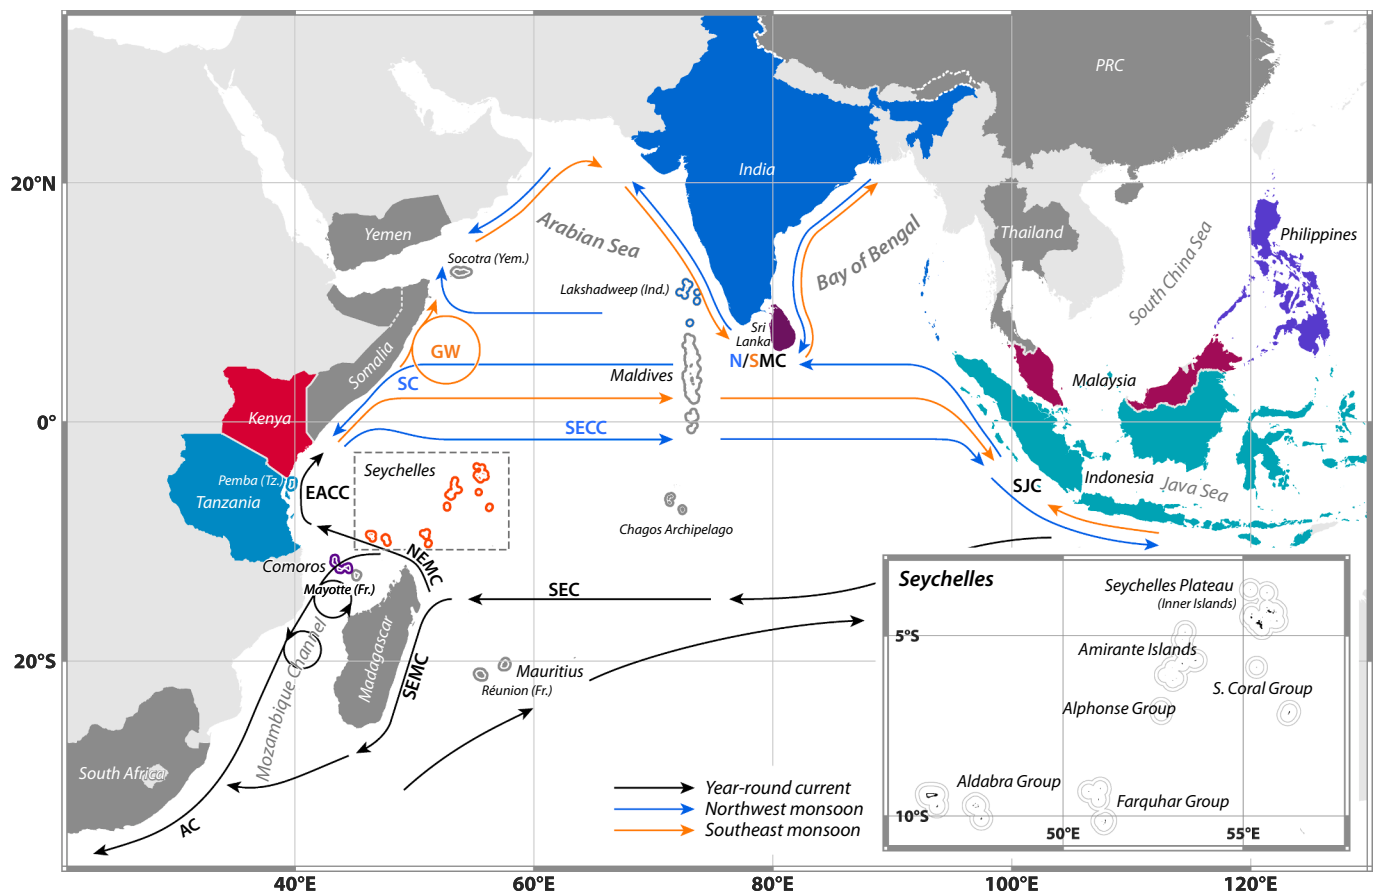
PRC
20°N
India
Arabian Sea
Yemen
Socotra (Yem.)
Bay of Bengal
Thailand
South China Sea
Philippines
Lakshadweep (Ind.)
Somalia
Sri Lanka
GW
N/SMC
SC
Maldives
Malaysia
Kenya
0°
SECC
Pemba (Tz.)
Seychelles
EACC
Tanzania
SJC
Indonesia
Java Sea
Chagos Archipelago
NEMC
Comoros
Mayotte (Fr.)
SEC
Seychelles
Seychelles Plateau
(Inner Islands)
5°S
Amirante Islands
S. Coral Group
Alphonse Group
20°S
Mozambique Channel
Madagascar
SEMC
Mauritius
Réunion (Fr.)
South Africa
Aldabra Group
Farquhar Group
10°S
50°E
55°E
AC
Year-round current
Northwest monsoon
Southeast monsoon
40°E
60°E
80°E
100°E
120°E